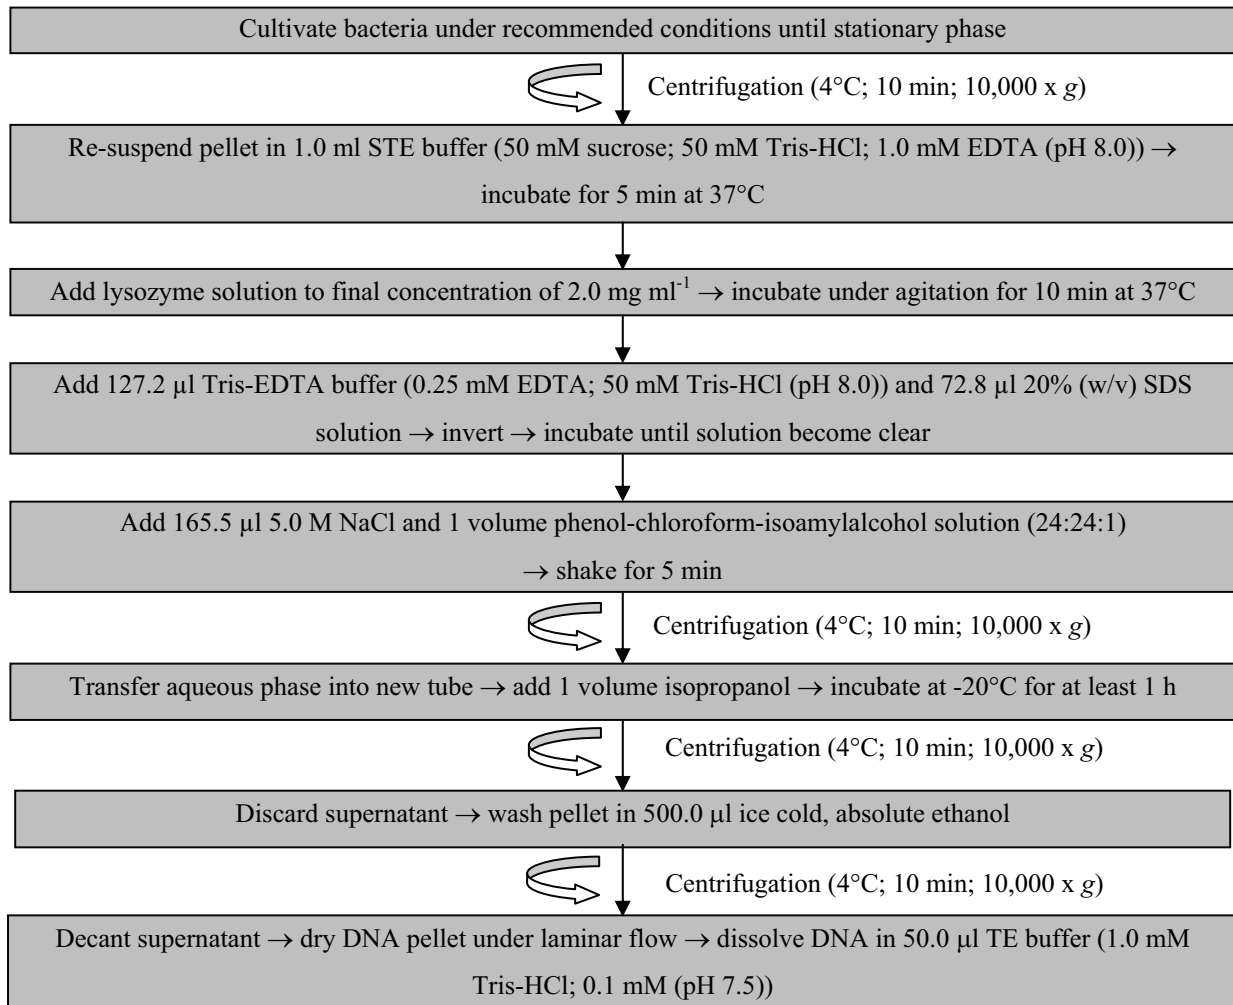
Cultivate bacteria under recommended conditions until stationary phase

Centrifugation (4°C; 10 min; 10,000 x *g*)

Re-suspend pellet in 1.0 ml STE buffer (50 mM sucrose; 50 mM Tris-HCl; 1.0 mM EDTA (pH 8.0)) → incubate for 5 min at 37°C

Add lysozyme solution to final concentration of 2.0 mg ml$^{-1}$ → incubate under agitation for 10 min at 37°C

Add 127.2 µl Tris-EDTA buffer (0.25 mM EDTA; 50 mM Tris-HCl (pH 8.0)) and 72.8 µl 20% (w/v) SDS solution → invert → incubate until solution become clear

Add 165.5 µl 5.0 M NaCl and 1 volume phenol-chloroform-isoamylalcohol solution (24:24:1) → shake for 5 min

Centrifugation (4°C; 10 min; 10,000 x *g*)

Transfer aqueous phase into new tube → add 1 volume isopropanol → incubate at -20°C for at least 1 h

Centrifugation (4°C; 10 min; 10,000 x *g*)

Discard supernatant → wash pellet in 500.0 µl ice cold, absolute ethanol

Centrifugation (4°C; 10 min; 10,000 x *g*)

Decant supernatant → dry DNA pellet under laminar flow → dissolve DNA in 50.0 µl TE buffer (1.0 mM Tris-HCl; 0.1 mM (pH 7.5))